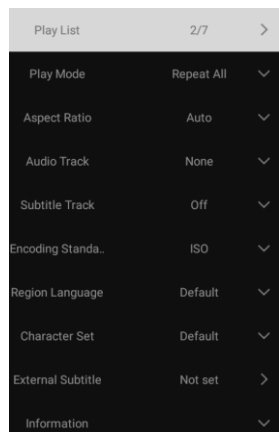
Play List 2/7 >

Play Mode Repeat All

Aspect Ratio Auto

Audio Track None

Subtitle Track Off

Encoding Standa.. ISO

Region Language Default

Character Set Default

External Subtitle Not set >

Information